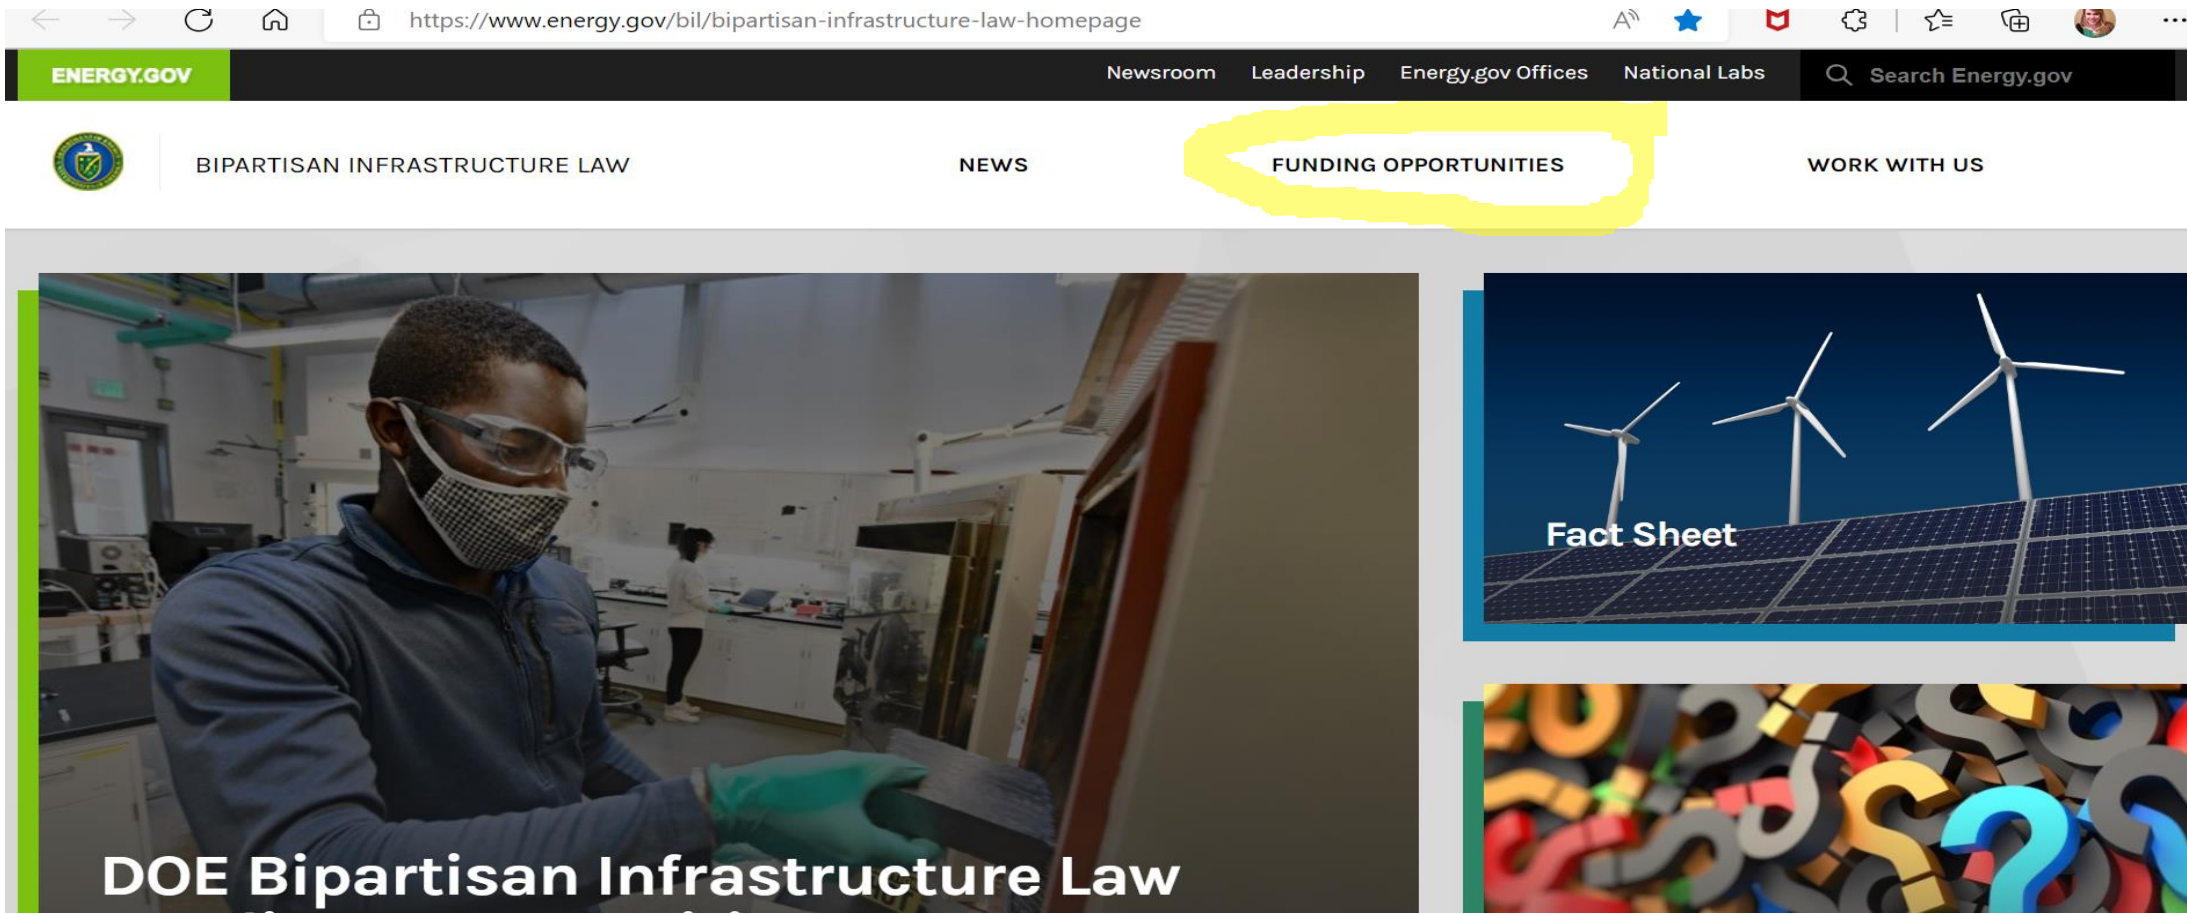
https://www.energy.gov/bil/bipartisan-infrastructure-law-homepage

ENERGY.GOV

Newsroom Leadership Energy.gov Offices National Labs

Search Energy.gov

BIPARTISAN INFRASTRUCTURE LAW

NEWS

FUNDING OPPORTUNITIES

WORK WITH US

Fact Sheet

DOE Bipartisan Infrastructure Law